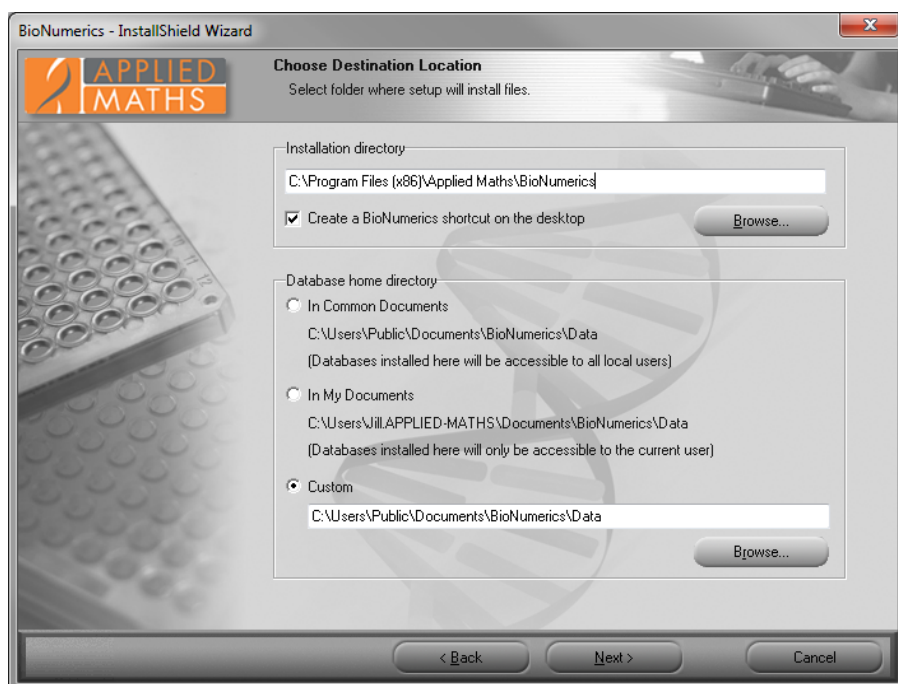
BioNumerics - InstallShield Wizard

APPLIED MATHS

Choose Destination Location

Select folder where setup will install files.

Installation directory

C:\Program Files (x86)\Applied Maths\BioNumerics

Create a BioNumerics shortcut on the desktop

Browse...

Database home directory

In Common Documents

C:\Users\Public\Documents\BioNumerics\Data

(Databases installed here will be accessible to all local users)

In My Documents

C:\Users\Jill.APPLIED-MATHS\Documents\BioNumerics\Data

(Databases installed here will only be accessible to the current user)

Custom

C:\Users\Public\Documents\BioNumerics\Data

Browse...

< Back

Next >

Cancel